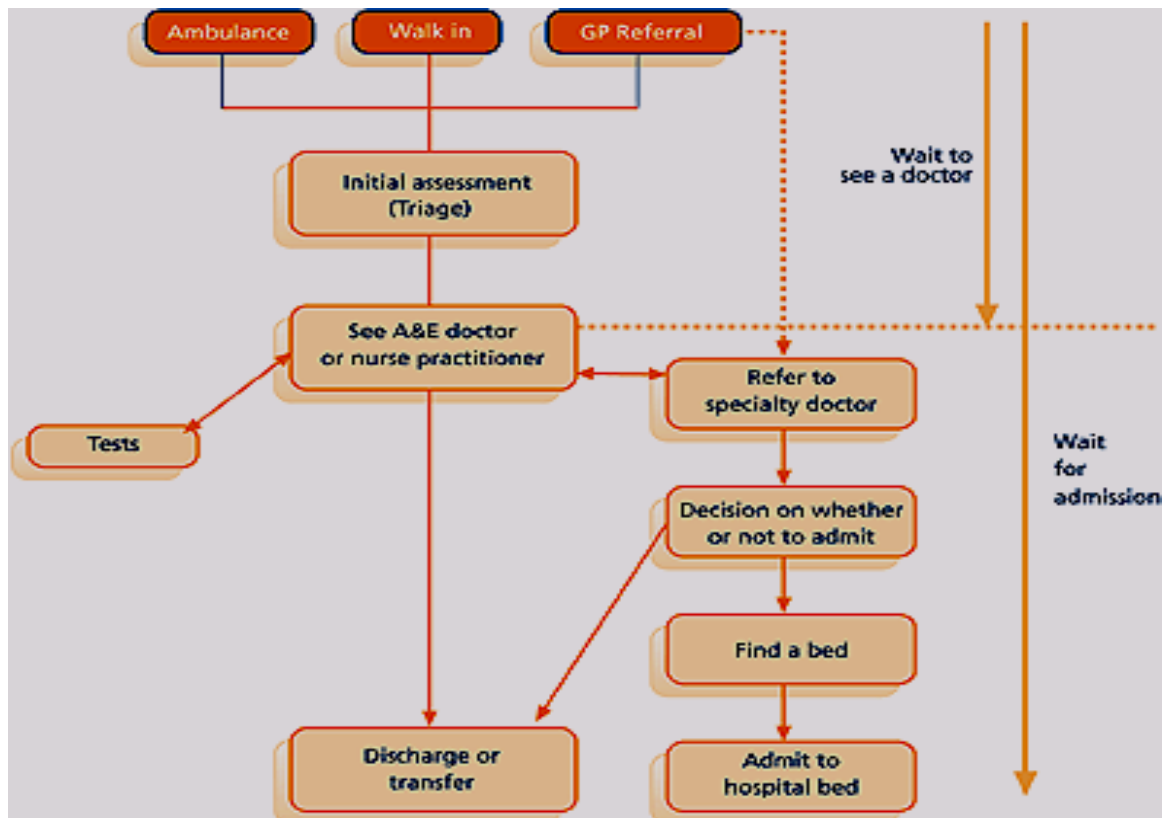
Ambulance

Walk in

GP Referral

Wait to see a doctor

Initial assessment (Triage)

See A&E doctor or nurse practitioner

Refer to specialty doctor

Wait for admission

Tests

Decision on whether or not to admit

Find a bed

Discharge or transfer

Admit to hospital bed